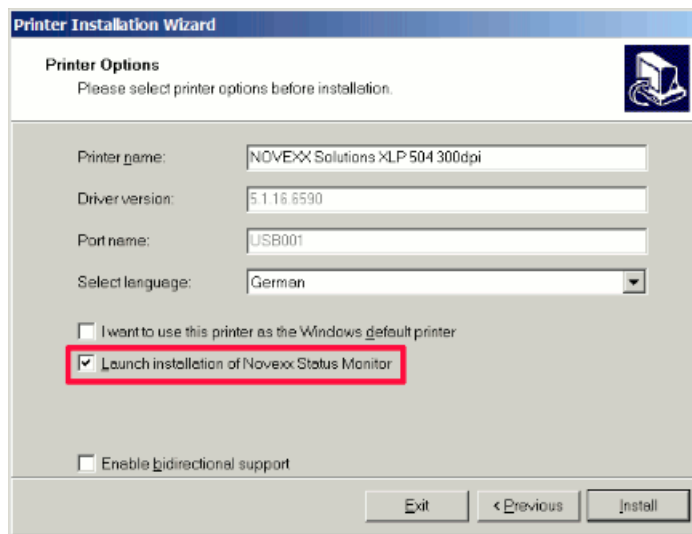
Printer Installation Wizard

Printer Options
Please select printer options before installation.

Printer name: NOVEXX Solutions XLP 504 300dpi

Driver version: 5.1.16.6590

Port name: USB001

Select language: German

I want to use this printer as the Windows default printer

Launch installation of Novexx Status Monitor

Enable bidirectional support

Exit

< Previous

Install